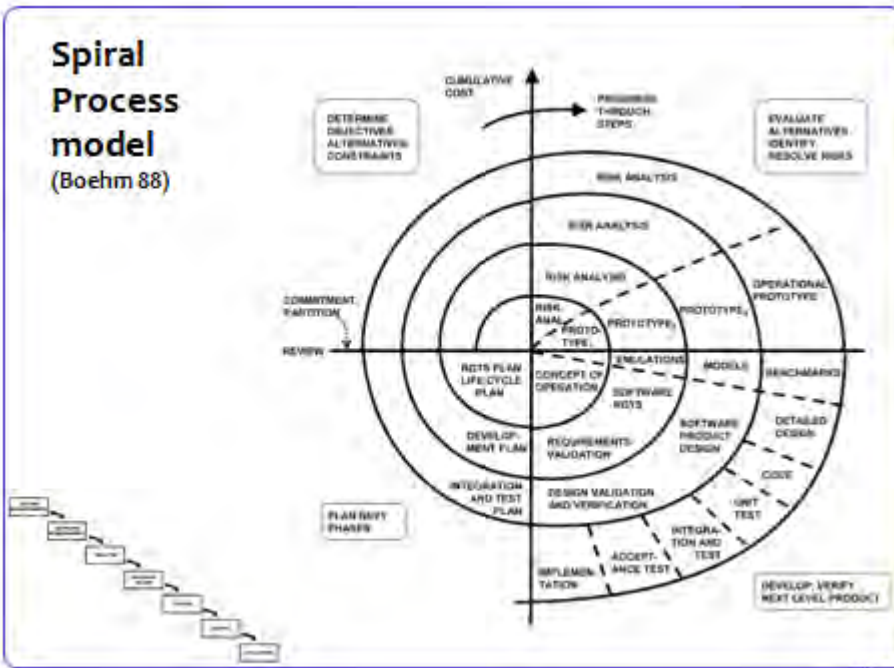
Spiral Process model
(Boehm 88)

CUMULATIVE COST

PROGRESS THROUGH STEPS

DETERMINE OBJECTIVES ALTERNATIVES CONSTRAINTS

EVALUATE ALTERNATIVES IDENTIFY, RESOLVE RISKS

RISK ANALYSIS

RISK ANALYSIS

RISK ANALYSIS

OPERATIONAL PROTOTYPE

COMMITMENT PARTITION

RISK ANAL.

PROTOTYPE₁

PROTOTYPE₂

PROTOTYPE₃

REVIEW

RQTS PLAN LIFE CYCLE PLAN

CONCEPT OF OPERATION

EMULATIONS

MODELS

BENCHMARKS

SOFTWARE RQTS

SOFTWARE PRODUCT DESIGN

DETAILED DESIGN

DEVELOPMENT PLAN

REQUIREMENTS VALIDATION

CODE

INTEGRATION AND TEST PLAN

DESIGN VALIDATION AND VERIFICATION

UNIT TEST

PLAN NEXT PHASES

INTEGRATION AND TEST

ACCEPTANCE TEST

IMPLEMENTATION

DEVELOP, VERIFY NEXT LEVEL PRODUCT

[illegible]